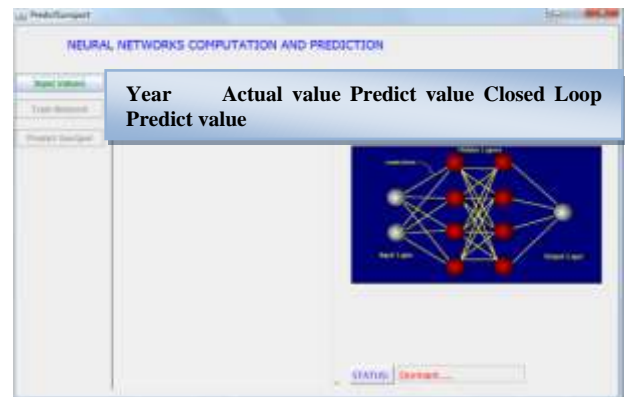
PredictSunspot

NEURAL NETWORKS COMPUTATION AND PREDICTION

Input Values

Train Network

Predict Sunspot

Year Actual value Predict value Closed Loop Predict value

Hidden Layers

Input Layer

Output Layer

STATUS: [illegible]